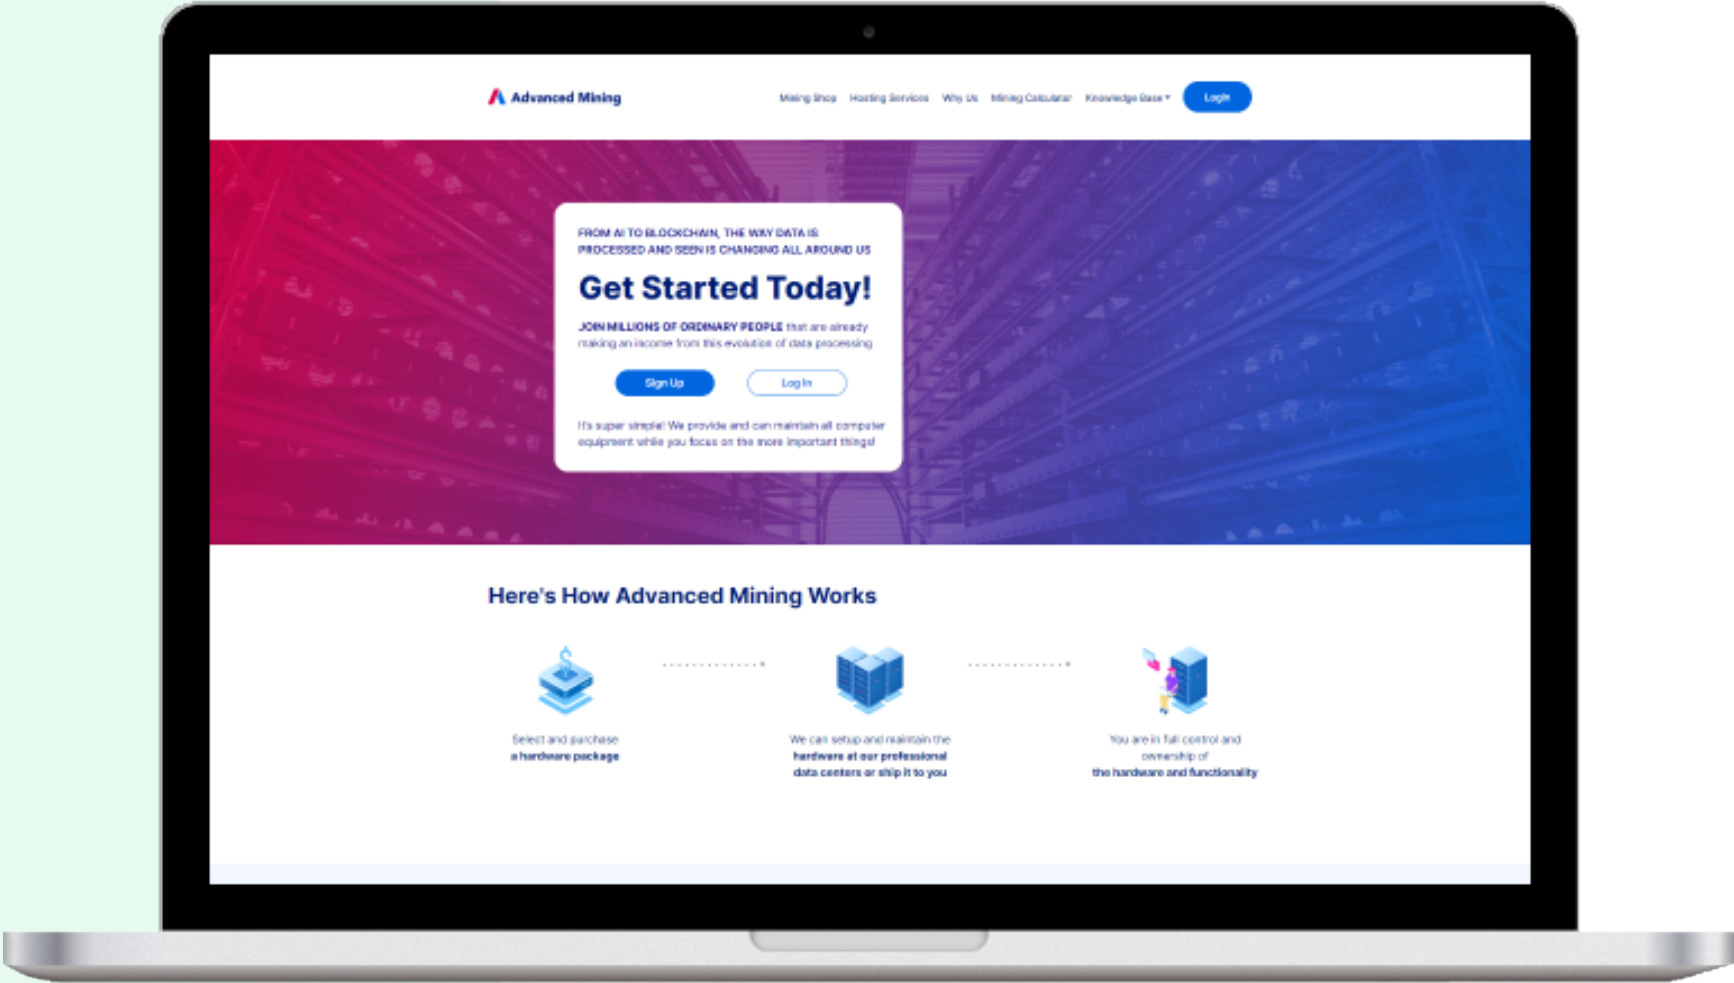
Advanced Mining

Mining Shop Hosting Services Why Us Mining Calculator Knowledge Base Login

FROM AI TO BLOCKCHAIN, THE WAY DATA IS PROCESSED AND SEEN IS CHANGING ALL AROUND US

Get Started Today!

JOIN MILLIONS OF ORDINARY PEOPLE that are already making an income from this evolution of data processing

Sign Up Log In

It's super simple! We provide and can maintain all computer equipment while you focus on the more important things!

Here's How Advanced Mining Works

Select and purchase a hardware package

We can setup and maintain the hardware at our professional data centers or ship it to you

You are in full control and ownership of the hardware and functionality